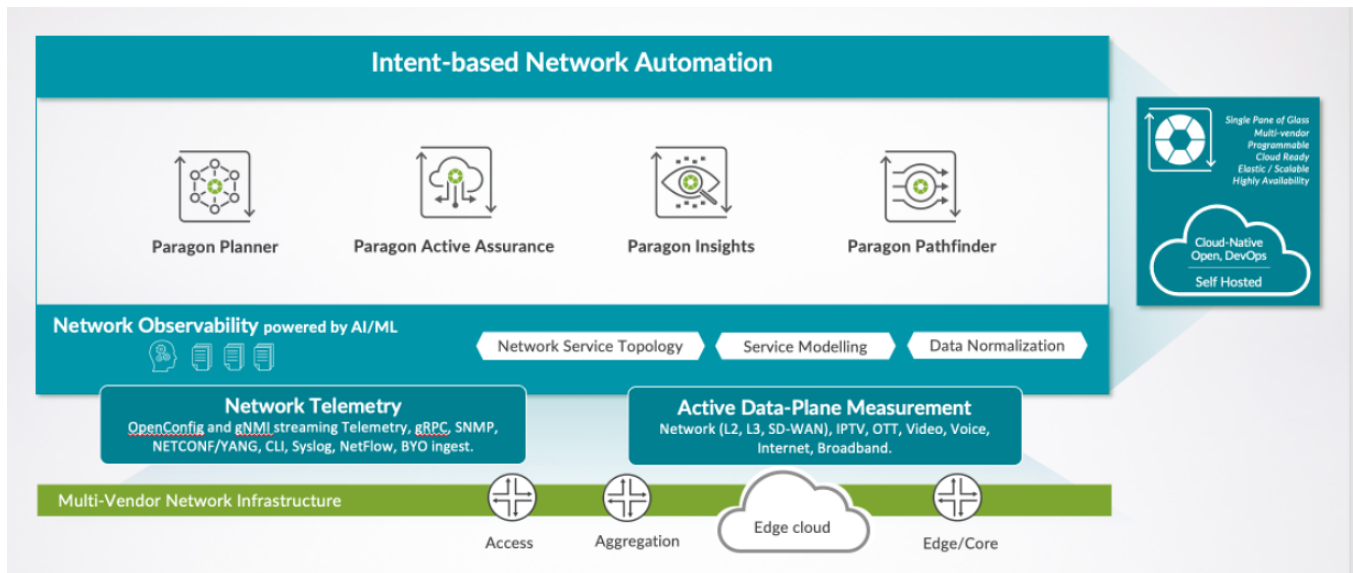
Intent-based Network Automation

Paragon Planner

Paragon Active Assurance

Paragon Insights

Paragon Pathfinder

Single Pane of Glass
Multi-vendor
Programmable
Cloud Ready
Elastic / Scalable
Highly Availability

Cloud-Native
Open, DevOps
Self Hosted

Network Observability powered by AI/ML

Network Service Topology

Service Modelling

Data Normalization

Network Telemetry
OpenConfig and gNMI streaming Telemetry, gRPC, SNMP, NETCONF/YANG, CLI, Syslog, NetFlow, BYO ingest.

Active Data-Plane Measurement
Network (L2, L3, SD-WAN), IPTV, OTT, Video, Voice, Internet, Broadband.

Multi-Vendor Network Infrastructure

Access

Aggregation

Edge cloud

Edge/Core